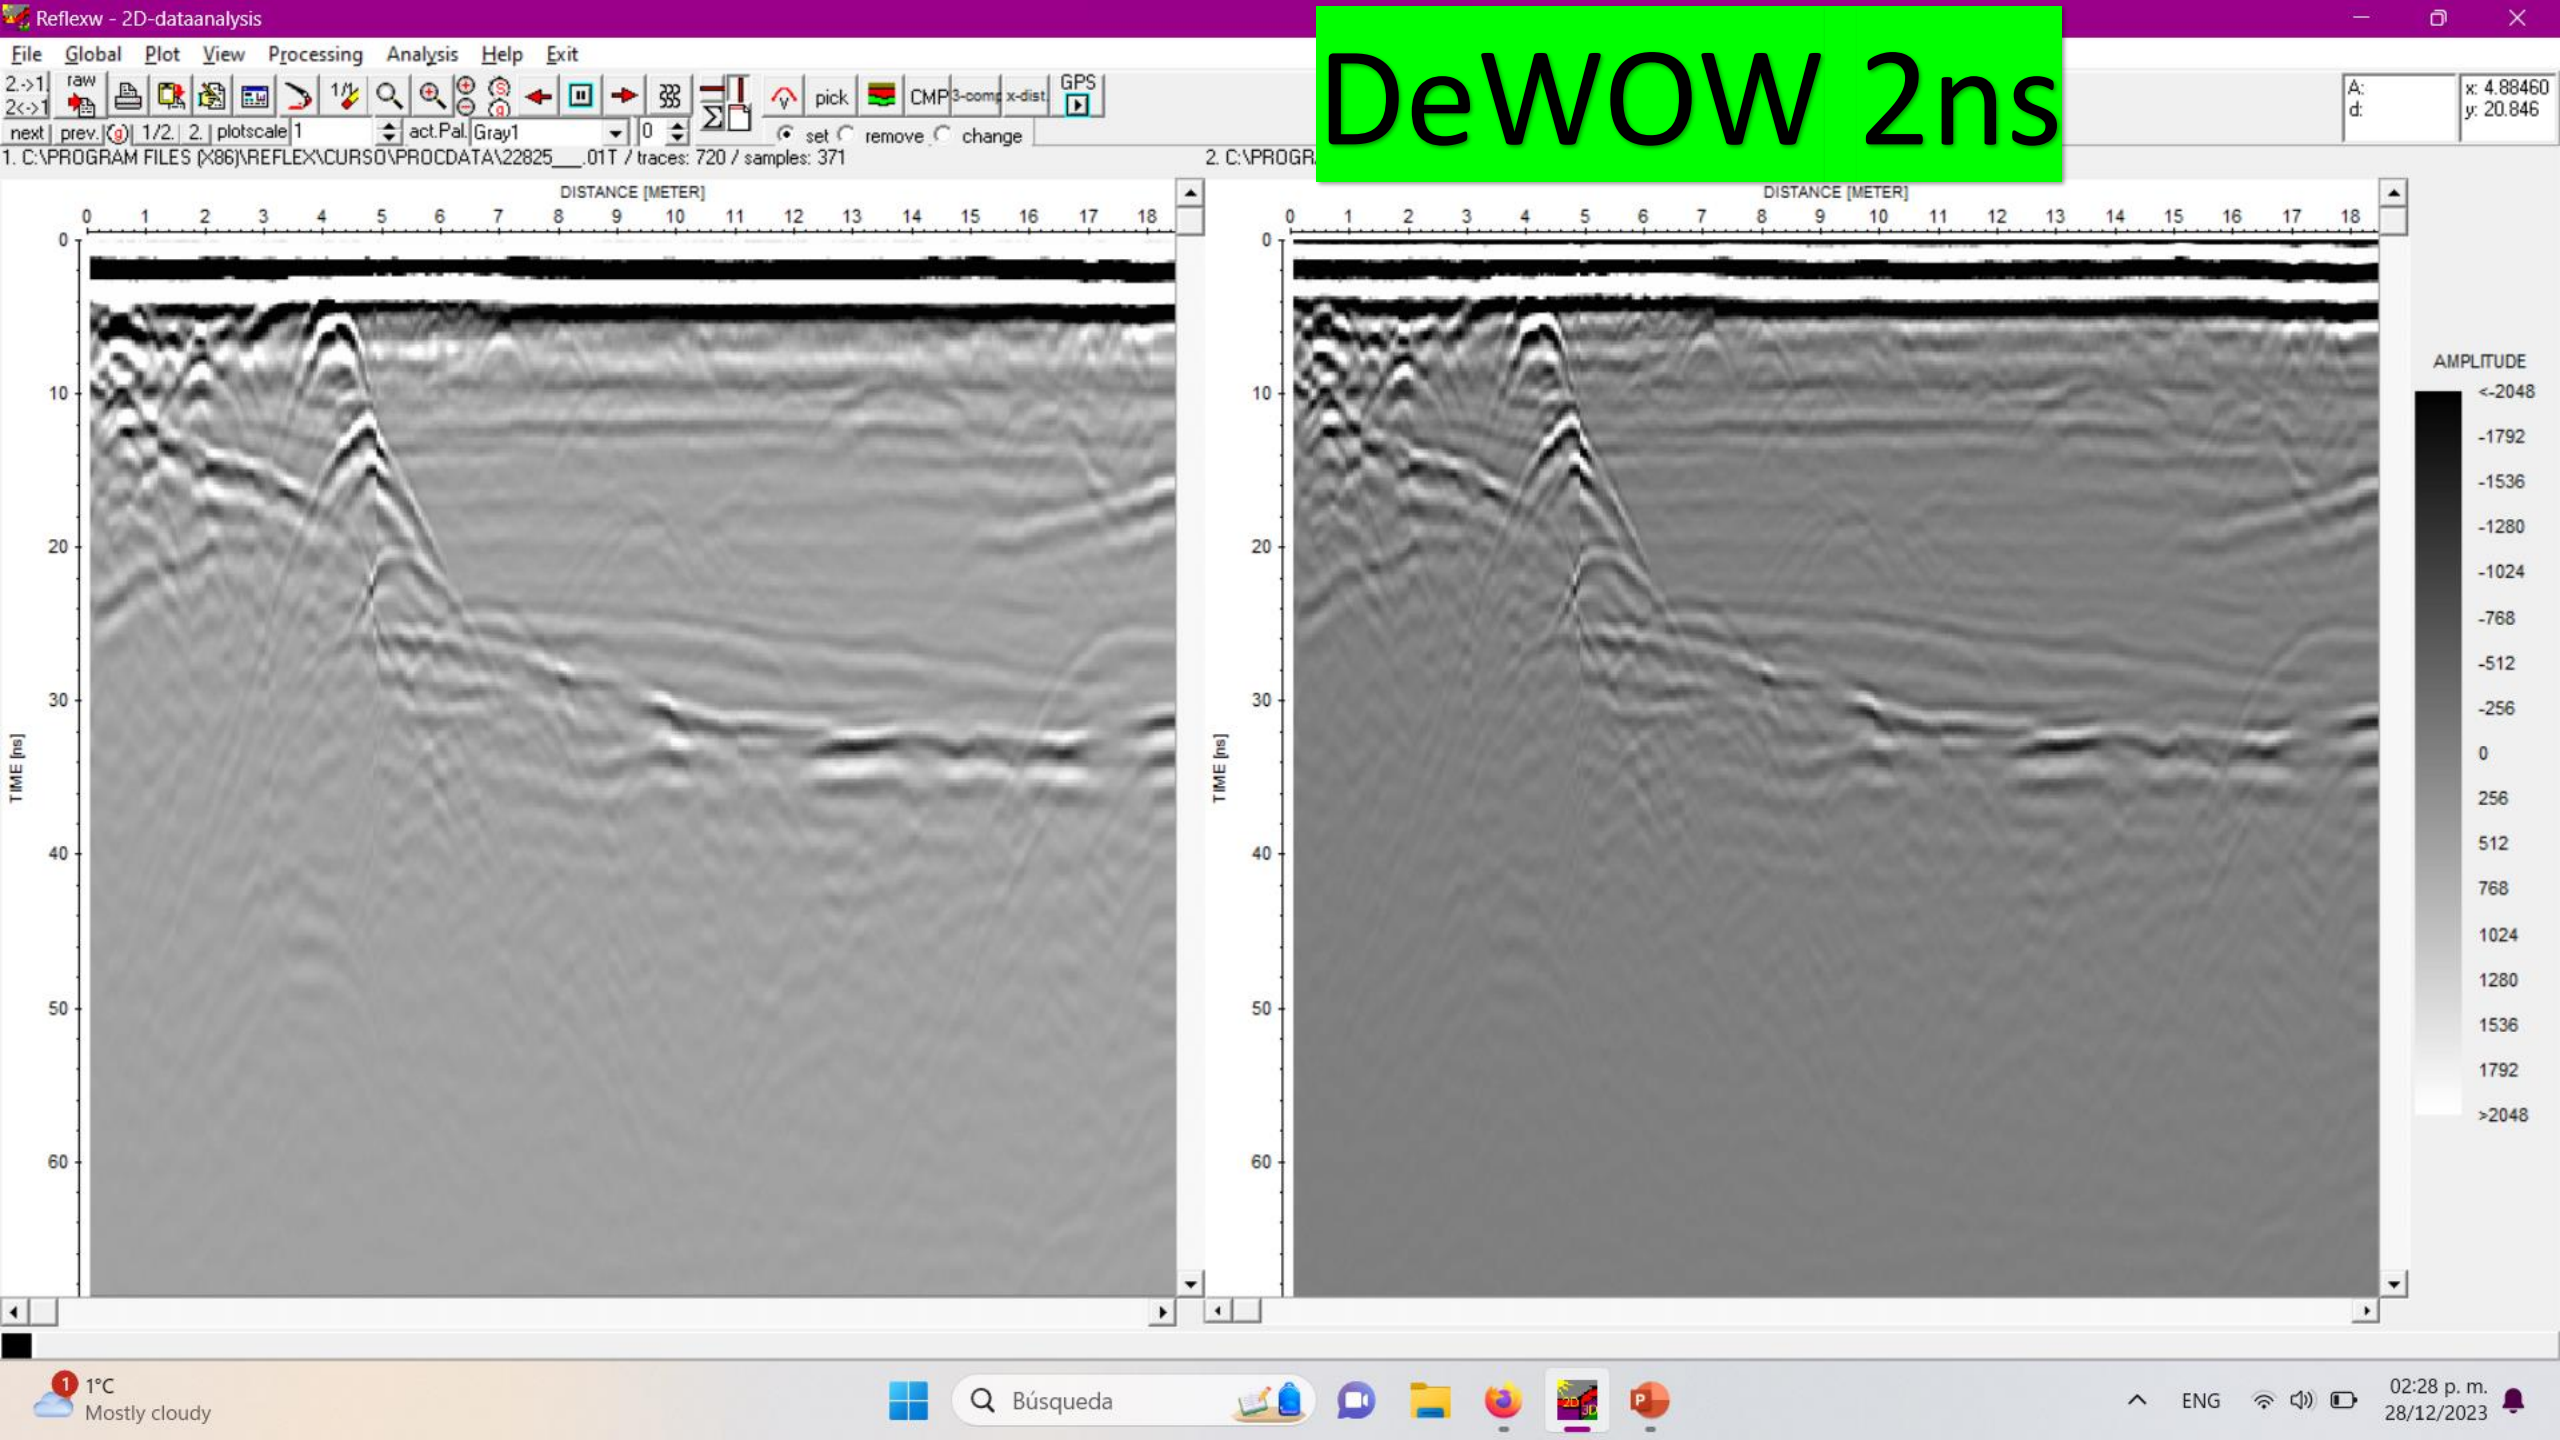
Reflexw - 2D-dataanalysis

DeWOW 2ns

File Global Plot View Processing Analysis Help Exit

2->1 2<->1 raw pick CMP 3-comp x-dist GPS

next prev. (g) 1/2. 2. plotscale 1 act.Pal. Gray1 0 set remove change

A: d:

x: 4.88460 y: 20.846

1. C:\PROGRAM FILES (X86)\REFLEX\CURSO\PROCDATA\22825\_\_\_.01T / traces: 720 / samples: 371

2. C:\PROGR

DISTANCE [METER]

0 1 2 3 4 5 6 7 8 9 10 11 12 13 14 15 16 17 18

TIME [ns]

0 10 20 30 40 50 60

DISTANCE [METER]

0 1 2 3 4 5 6 7 8 9 10 11 12 13 14 15 16 17 18

TIME [ns]

0 10 20 30 40 50 60

AMPLITUDE

<-2048
-1792
-1536
-1280
-1024
-768
-512
-256
0
256
512
768
1024
1280
1536
1792
>2048

1
1°C
Mostly cloudy

Búsqueda

ENG

02:28 p. m.
28/12/2023